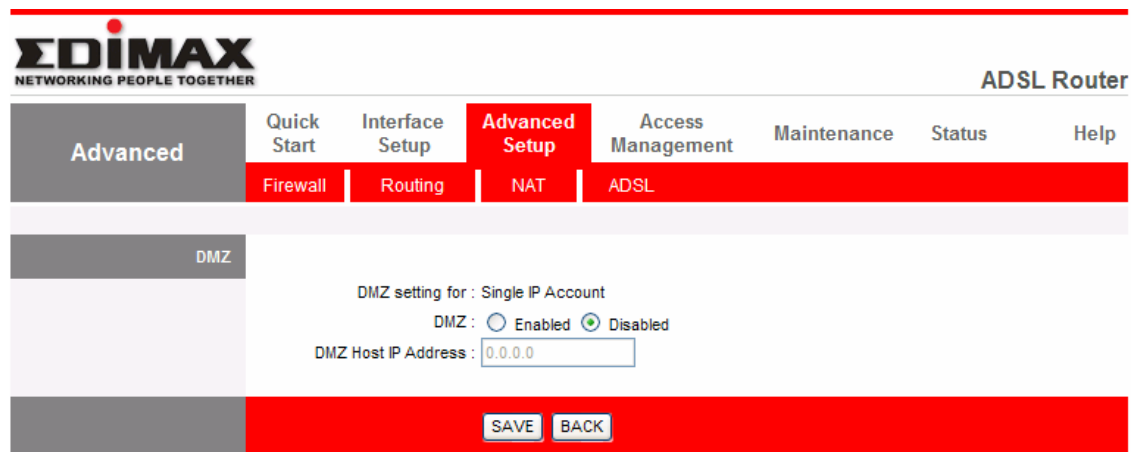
EDIMAX
NETWORKING PEOPLE TOGETHER

ADSL Router

Advanced

Quick Start | Interface Setup | Advanced Setup | Access Management | Maintenance | Status | Help

Firewall | Routing | NAT | ADSL

DMZ

DMZ setting for : Single IP Account
DMZ : Enabled Disabled
DMZ Host IP Address : 0.0.0.0

SAVE BACK